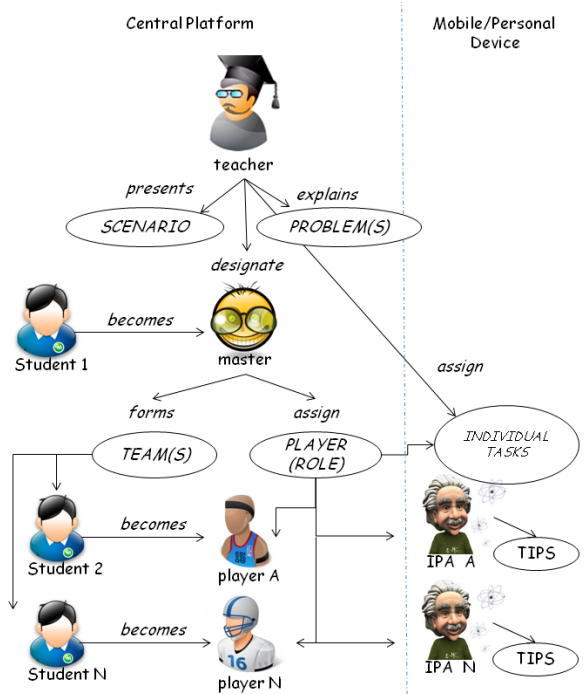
Central Platform

Mobile/Personal Device

teacher

presents

explains

SCENARIO

PROBLEM(S)

designate

Student 1

becomes

master

assign

forms

assign

TEAM(S)

PLAYER (ROLE)

INDIVIDUAL TASKS

Student 2

becomes

player A

IPA A

TIPS

Student N

becomes

player N

IPA N

TIPS